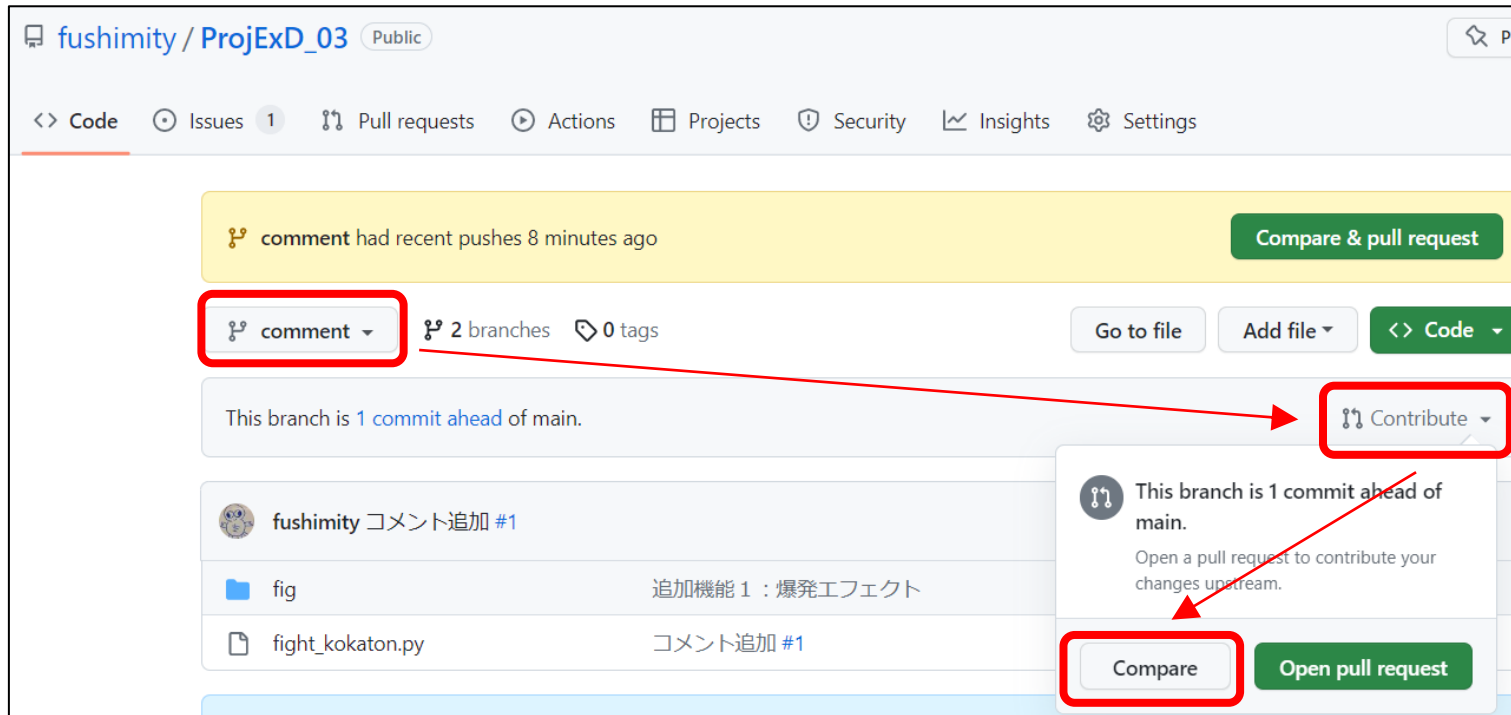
fushimity / ProjExD_03 Public

P

<> Code Issues 1 Pull requests Actions Projects Security Insights Settings

comment had recent pushes 8 minutes ago

Compare & pull request

comment

2 branches 0 tags

Go to file Add file <> Code

This branch is 1 commit ahead of main.

Contribute

fushimity コメント追加 #1

This branch is 1 commit ahead of main.

Open a pull request to contribute your changes upstream.

fig 追加機能１：爆発エフェクト

fight_kokaton.py コメント追加 #1

Compare Open pull request